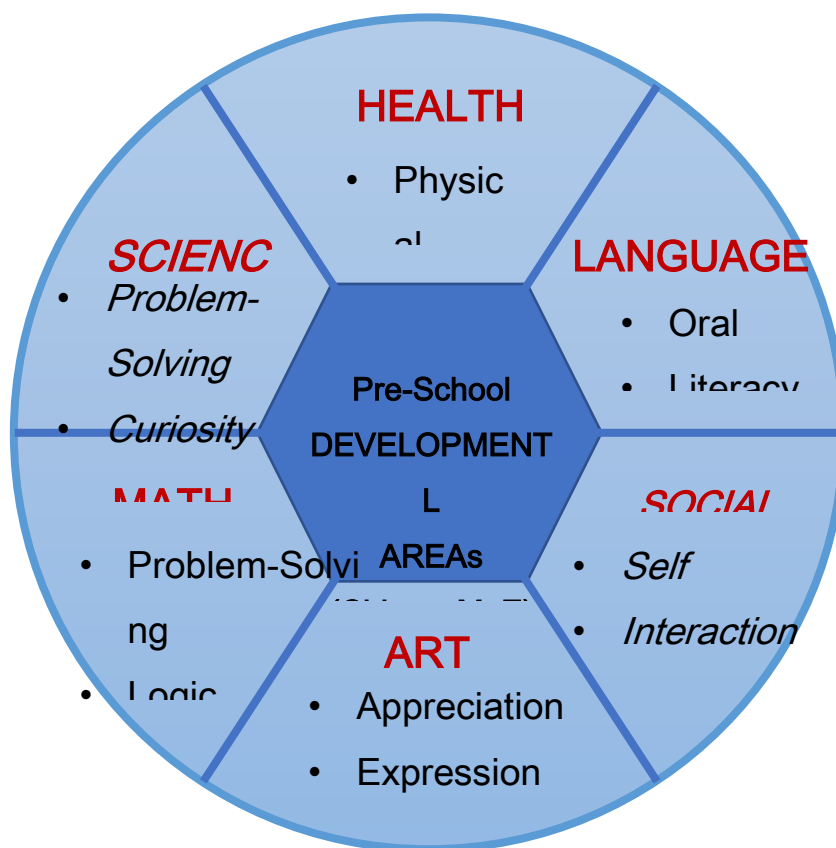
HEALTH

- Physic
- al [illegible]

SCIENC

- Problem-Solving
- Curiosity

LANGUAGE

- Oral
- Literacy

Pre-School DEVELOPMENTAL AREAs
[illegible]

MATH

- Problem-Solving
- Logic

SOCIAL

- Self
- Interaction

ART

- Appreciation
- Expression